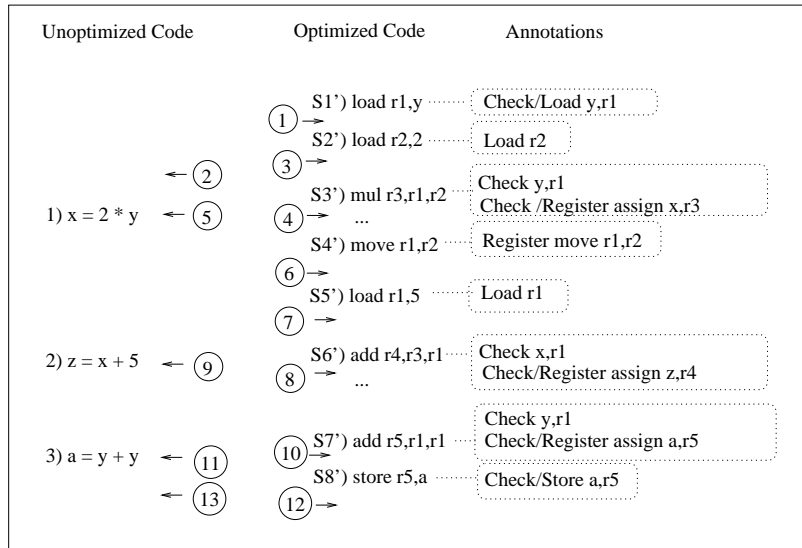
Unoptimized Code

Optimized Code

Annotations

S1') load r1,y

Check/Load y,r1

1

S2') load r2,2

Load r2

3

2

1) x = 2 * y

5

S3') mul r3,r1,r2

Check y,r1
Check /Register assign x,r3

4

...

S4') move r1,r2

Register move r1,r2

6

S5') load r1,5

Load r1

7

2) z = x + 5

9

S6') add r4,r3,r1

Check x,r1
Check/Register assign z,r4

8

...

3) a = y + y

11

S7') add r5,r1,r1

Check y,r1
Check/Register assign a,r5

10

13

S8') store r5,a

Check/Store a,r5

12